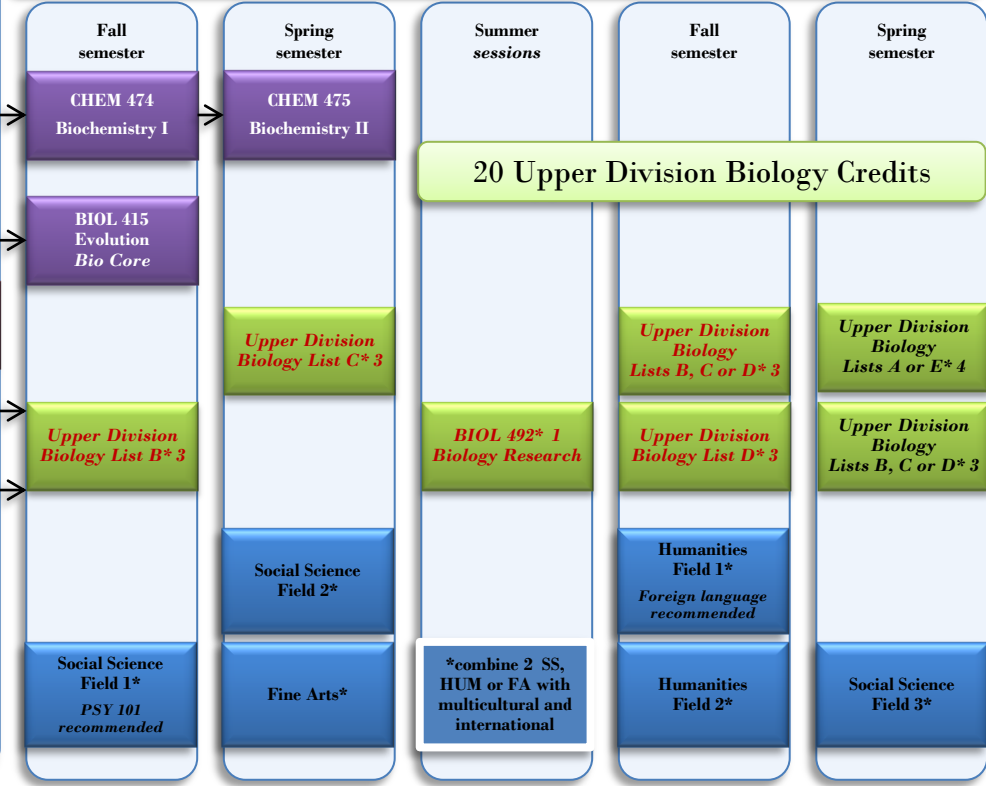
Fall semester

CHEM 474
Biochemistry I

BIOL 415
Evolution
*Bio Core*

*Upper Division Biology List B* 3*

Social Science Field 1*
*PSY 101 recommended*

Spring semester

CHEM 475
Biochemistry II

*Upper Division Biology List C* 3*

Social Science Field 2*

Fine Arts*

Summer *sessions*

20 Upper Division Biology Credits

*BIOL 492* 1 Biology Research*

*combine 2 SS, HUM or FA with multicultural and international

Fall semester

*Upper Division Biology Lists B, C or D* 3*

*Upper Division Biology List D* 3*

Humanities Field 1*
*Foreign language recommended*

Humanities Field 2*

Spring semester

*Upper Division Biology Lists A or E* 4*

*Upper Division Biology Lists B, C or D* 3*

Social Science Field 3*